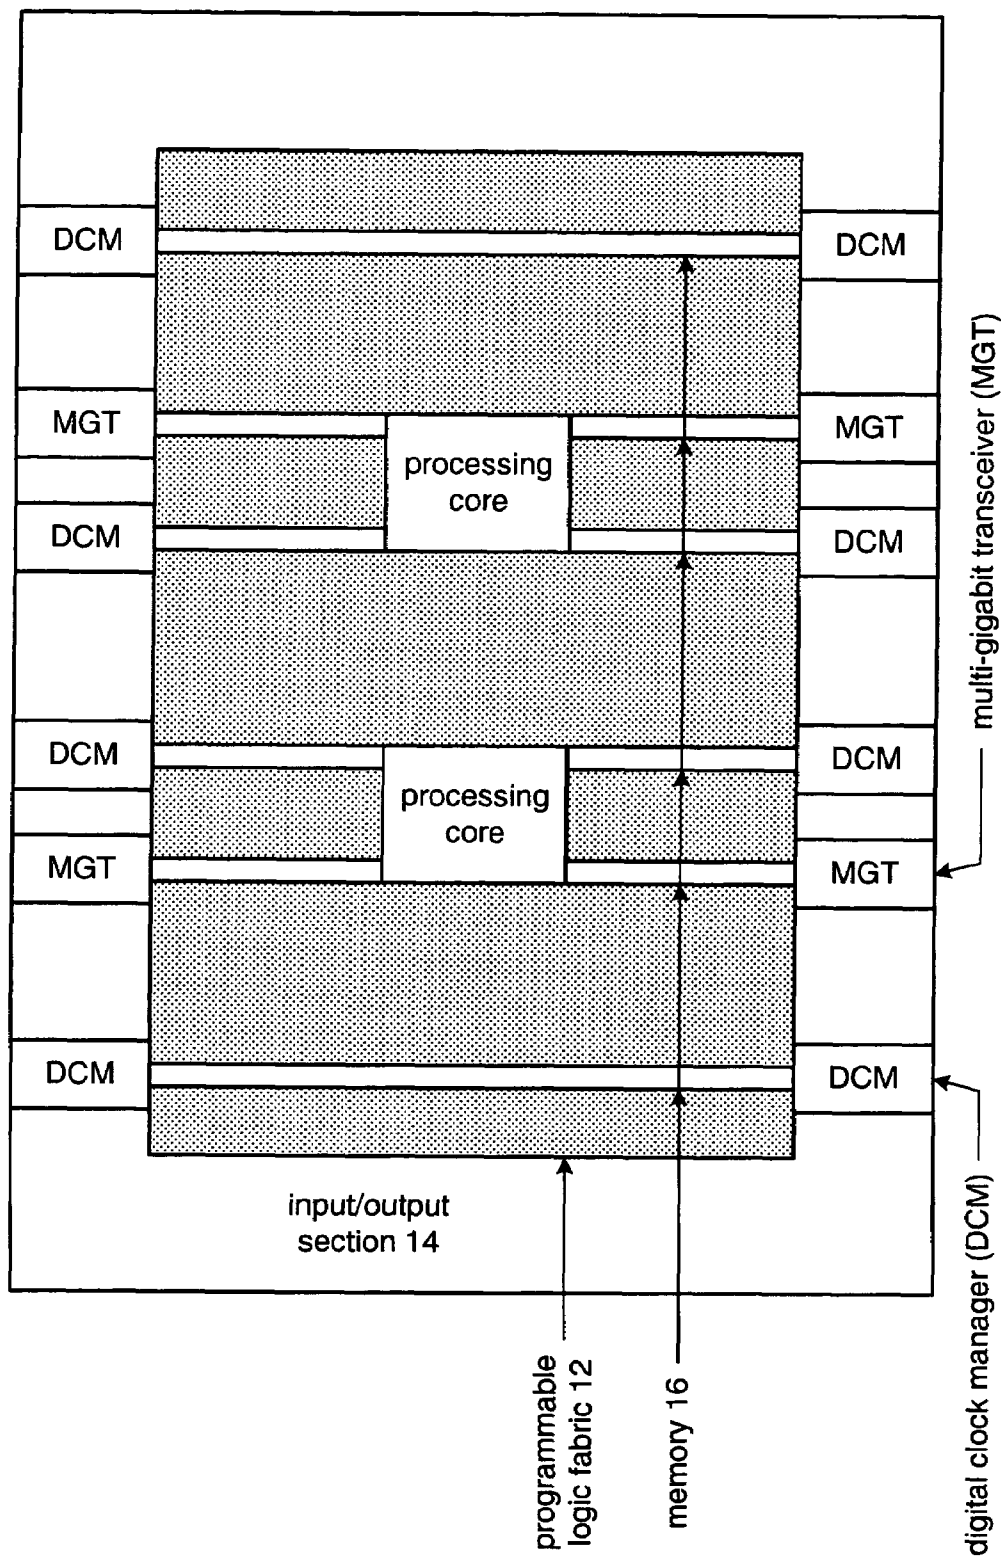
DCM
DCM
MGT
MGT
processing core
DCM
DCM
DCM
DCM
processing core
MGT
MGT
DCM
DCM
input/output section 14
multi-gigabit transceiver (MGT)
digital clock manager (DCM)
programmable logic fabric 12
memory 16